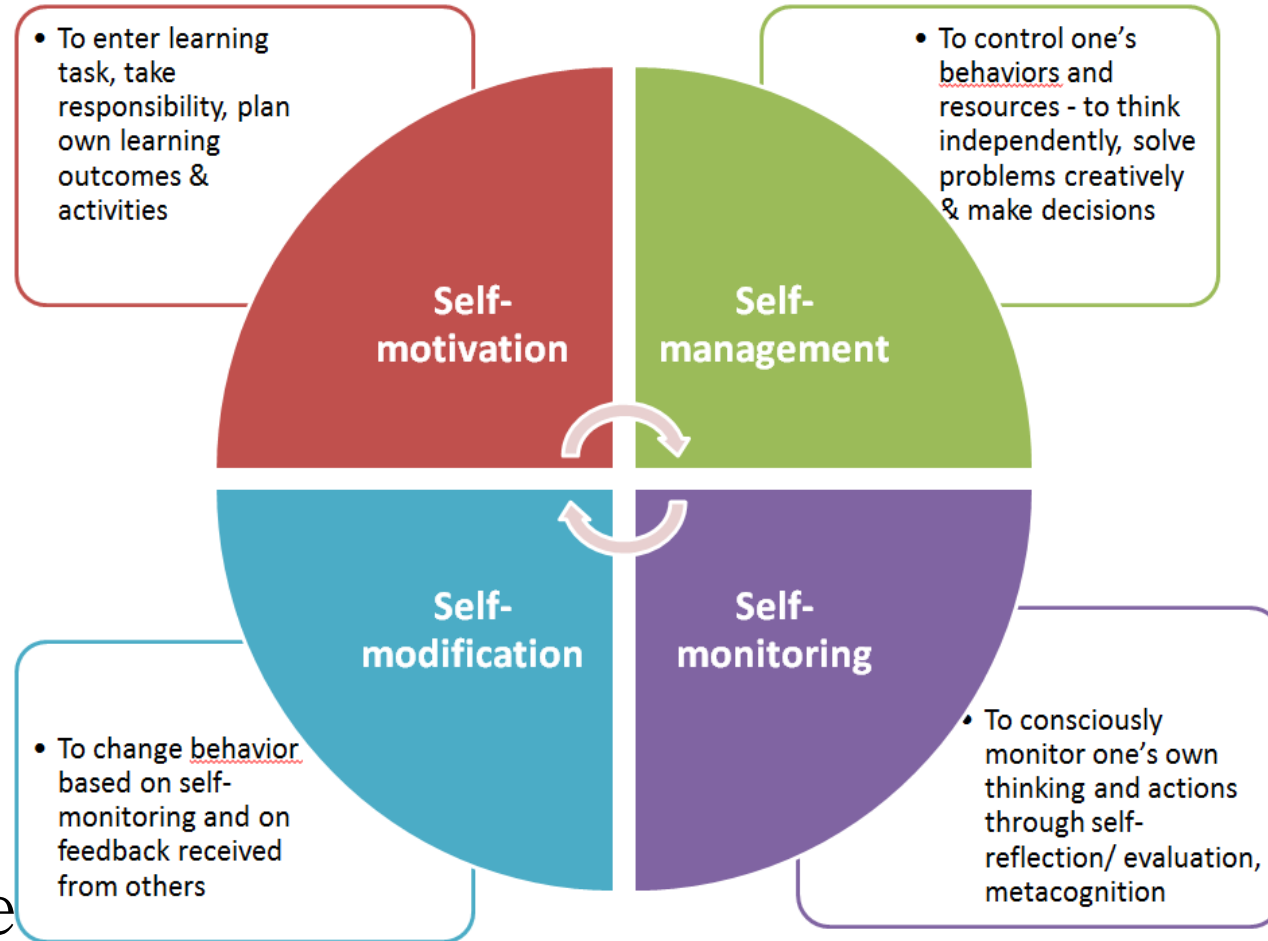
• To enter learning task, take responsibility, plan own learning outcomes & activities

• To control one's behaviors and resources - to think independently, solve problems creatively & make decisions

Self-motivation

Self-management

Self-modification

Self-monitoring

• To change behavior based on self-monitoring and on feedback received from others

• To consciously monitor one's own thinking and actions through self-reflection/ evaluation, metacognition

e